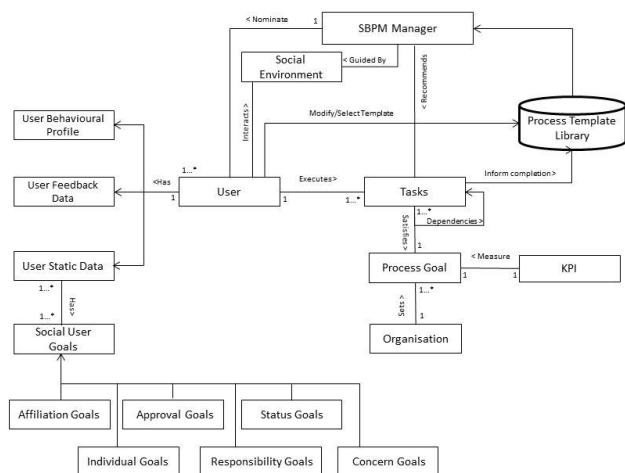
SBPM Manager
< Nominate
1
Social Environment
< Guided By
< Recommends
Interacts >
Modify/SelectTemplate
Process Template Library
User Behavioural Profile
User Feedback Data
<Has
1...*
1
User
Executes >
1
1...*
Tasks
Inform completion >
1...*
Dependencies >
Satisfies >
1
User Static Data
1...*
<Has
1...*
Process Goal
< Measure
1
1
KPI
1...*
Sets >
1
Organisation
Social User Goals
Affiliation Goals
Approval Goals
Status Goals
Individual Goals
Responsibility Goals
Concern Goals